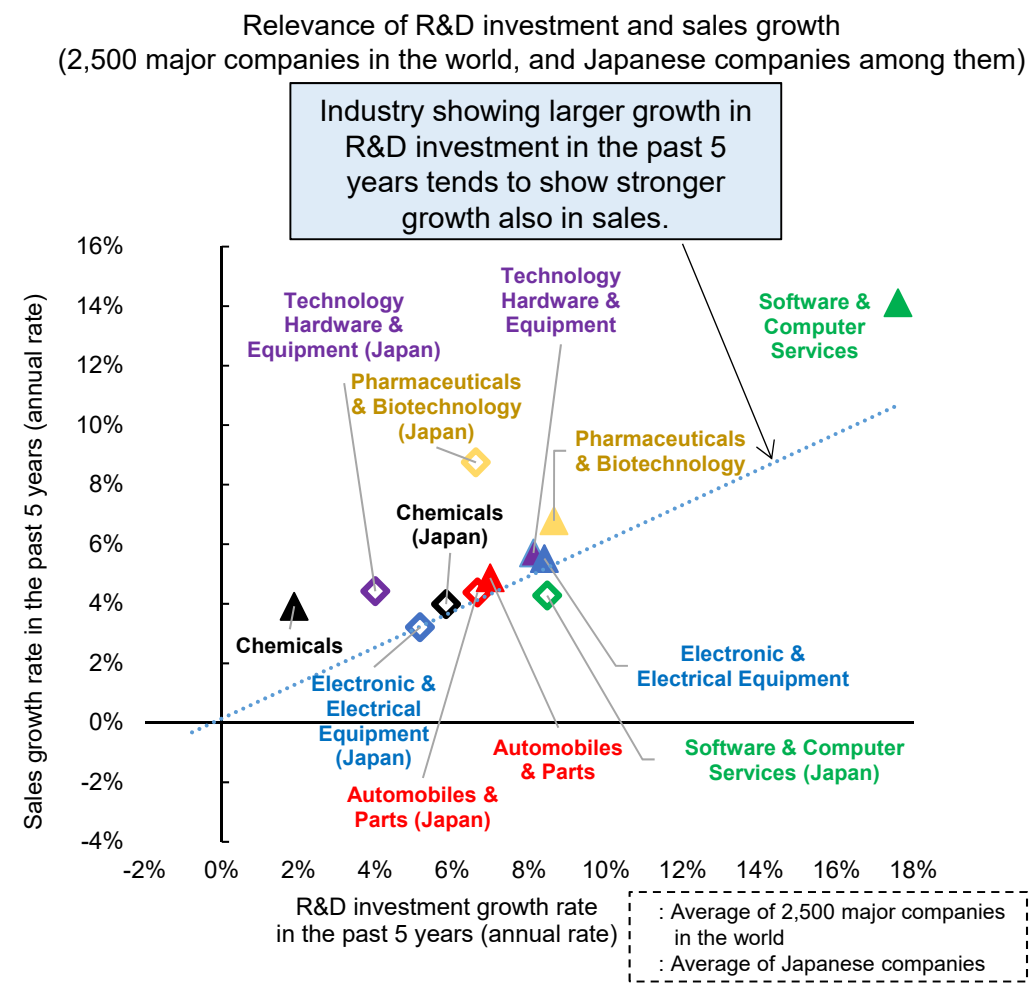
Relevance of R&D investment and sales growth
(2,500 major companies in the world, and Japanese companies among them)

Industry showing larger growth in R&D investment in the past 5 years tends to show stronger growth also in sales.

Sales growth rate in the past 5 years (annual rate)

16%
14%
12%
10%
8%
6%
4%
2%
0%
-2%
-4%

Technology Hardware & Equipment (Japan)

Pharmaceuticals & Biotechnology (Japan)

Technology Hardware & Equipment

Software & Computer Services

Pharmaceuticals & Biotechnology

Chemicals (Japan)

Chemicals

Electronic & Electrical Equipment

Electronic & Electrical Equipment (Japan)

Automobiles & Parts

Software & Computer Services (Japan)

Automobiles & Parts (Japan)

-2%
0%
2%
4%
6%
8%
10%
12%
14%
16%
18%

R&D investment growth rate in the past 5 years (annual rate)

: Average of 2,500 major companies in the world
: Average of Japanese companies